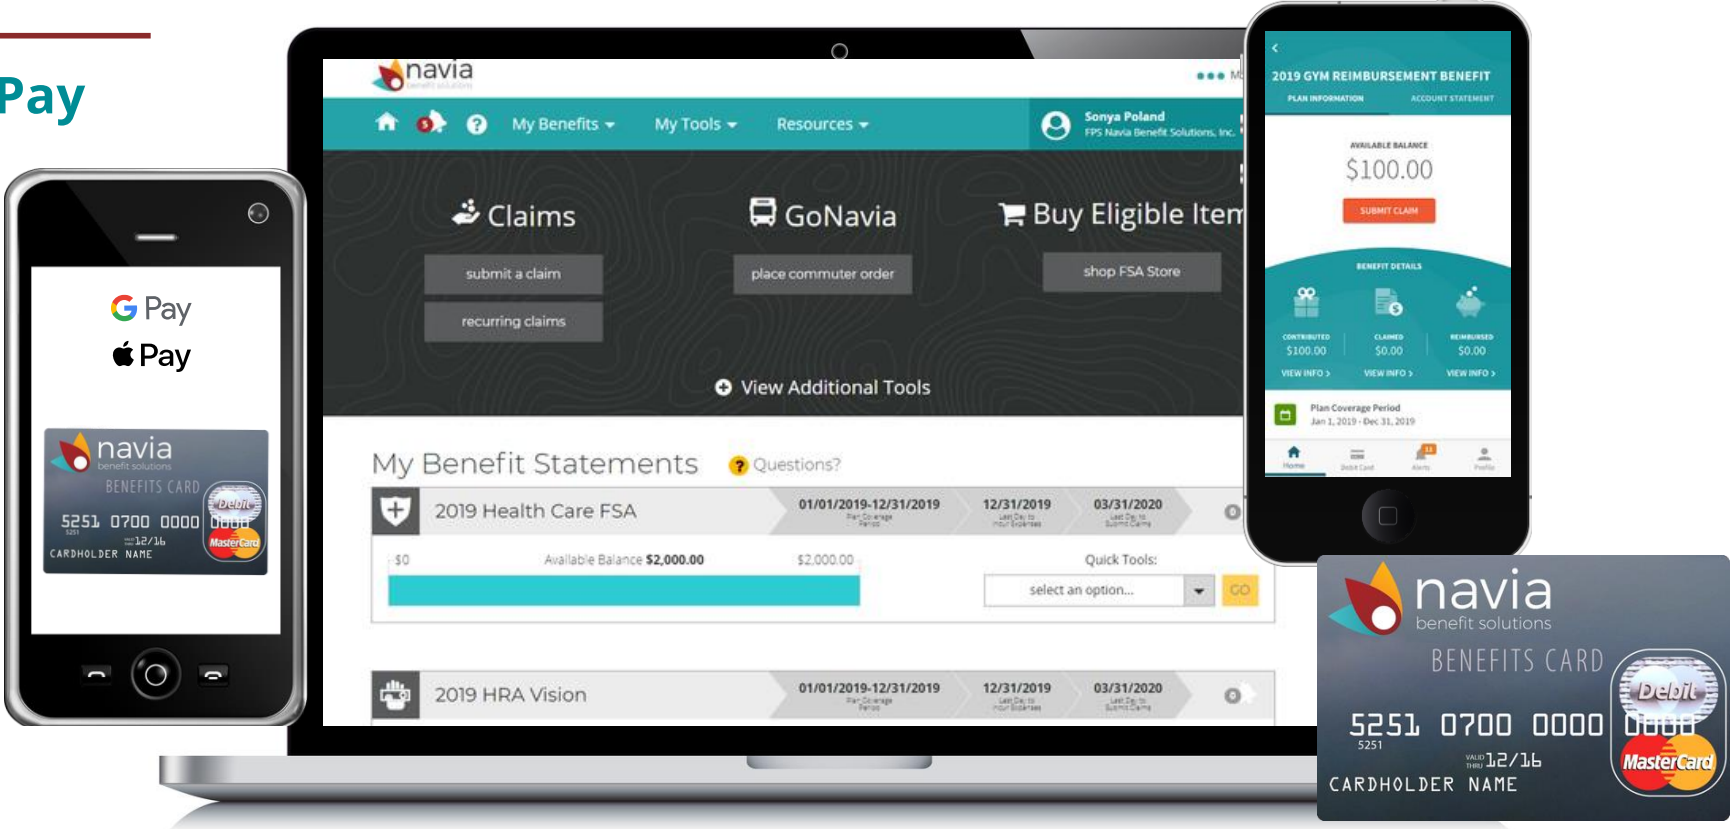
Pay

G Pay
Pay

navia
benefit solutions
BENEFITS CARD
5251 0700 0000 0000
5251
12/16
CARDHOLDER NAME
Debit
MasterCard

navia

My Benefits ▾ My Tools ▾ Resources ▾
Sonya Poland
FPS Navia Benefit Solutions, Inc.

Claims
submit a claim
recurring claims

GoNavia
place commuter order

Buy Eligible Item
shop FSA Store

View Additional Tools

My Benefit Statements
Questions?

2019 Health Care FSA
01/01/2019-12/31/2019
Plan Coverage Period
12/31/2019
Last Day to Incur Expenses
03/31/2020
Last Day to Submit Claims

$0
Available Balance $2,000.00
$2,000.00
Quick Tools:
select an option...
GO

2019 HRA Vision
01/01/2019-12/31/2019
Plan Coverage Period
12/31/2019
Last Day to Incur Expenses
03/31/2020
Last Day to Submit Claims

2019 GYM REIMBURSEMENT BENEFIT
PLAN INFORMATION
ACCOUNT STATEMENT
AVAILABLE BALANCE
$100.00
SUBMIT CLAIM
BENEFIT DETAILS
CONTRIBUTED
$100.00
VIEW INFO ›
CLAIMED
$0.00
VIEW INFO ›
REIMBURSED
$0.00
VIEW INFO ›
Plan Coverage Period
Jan 1, 2019 - Dec 31, 2019
Home
Debit Card
Alerts
Profile

navia
benefit solutions
BENEFITS CARD
5251 0700 0000 0000
5251
VALID THRU 12/16
CARDHOLDER NAME
Debit
MasterCard